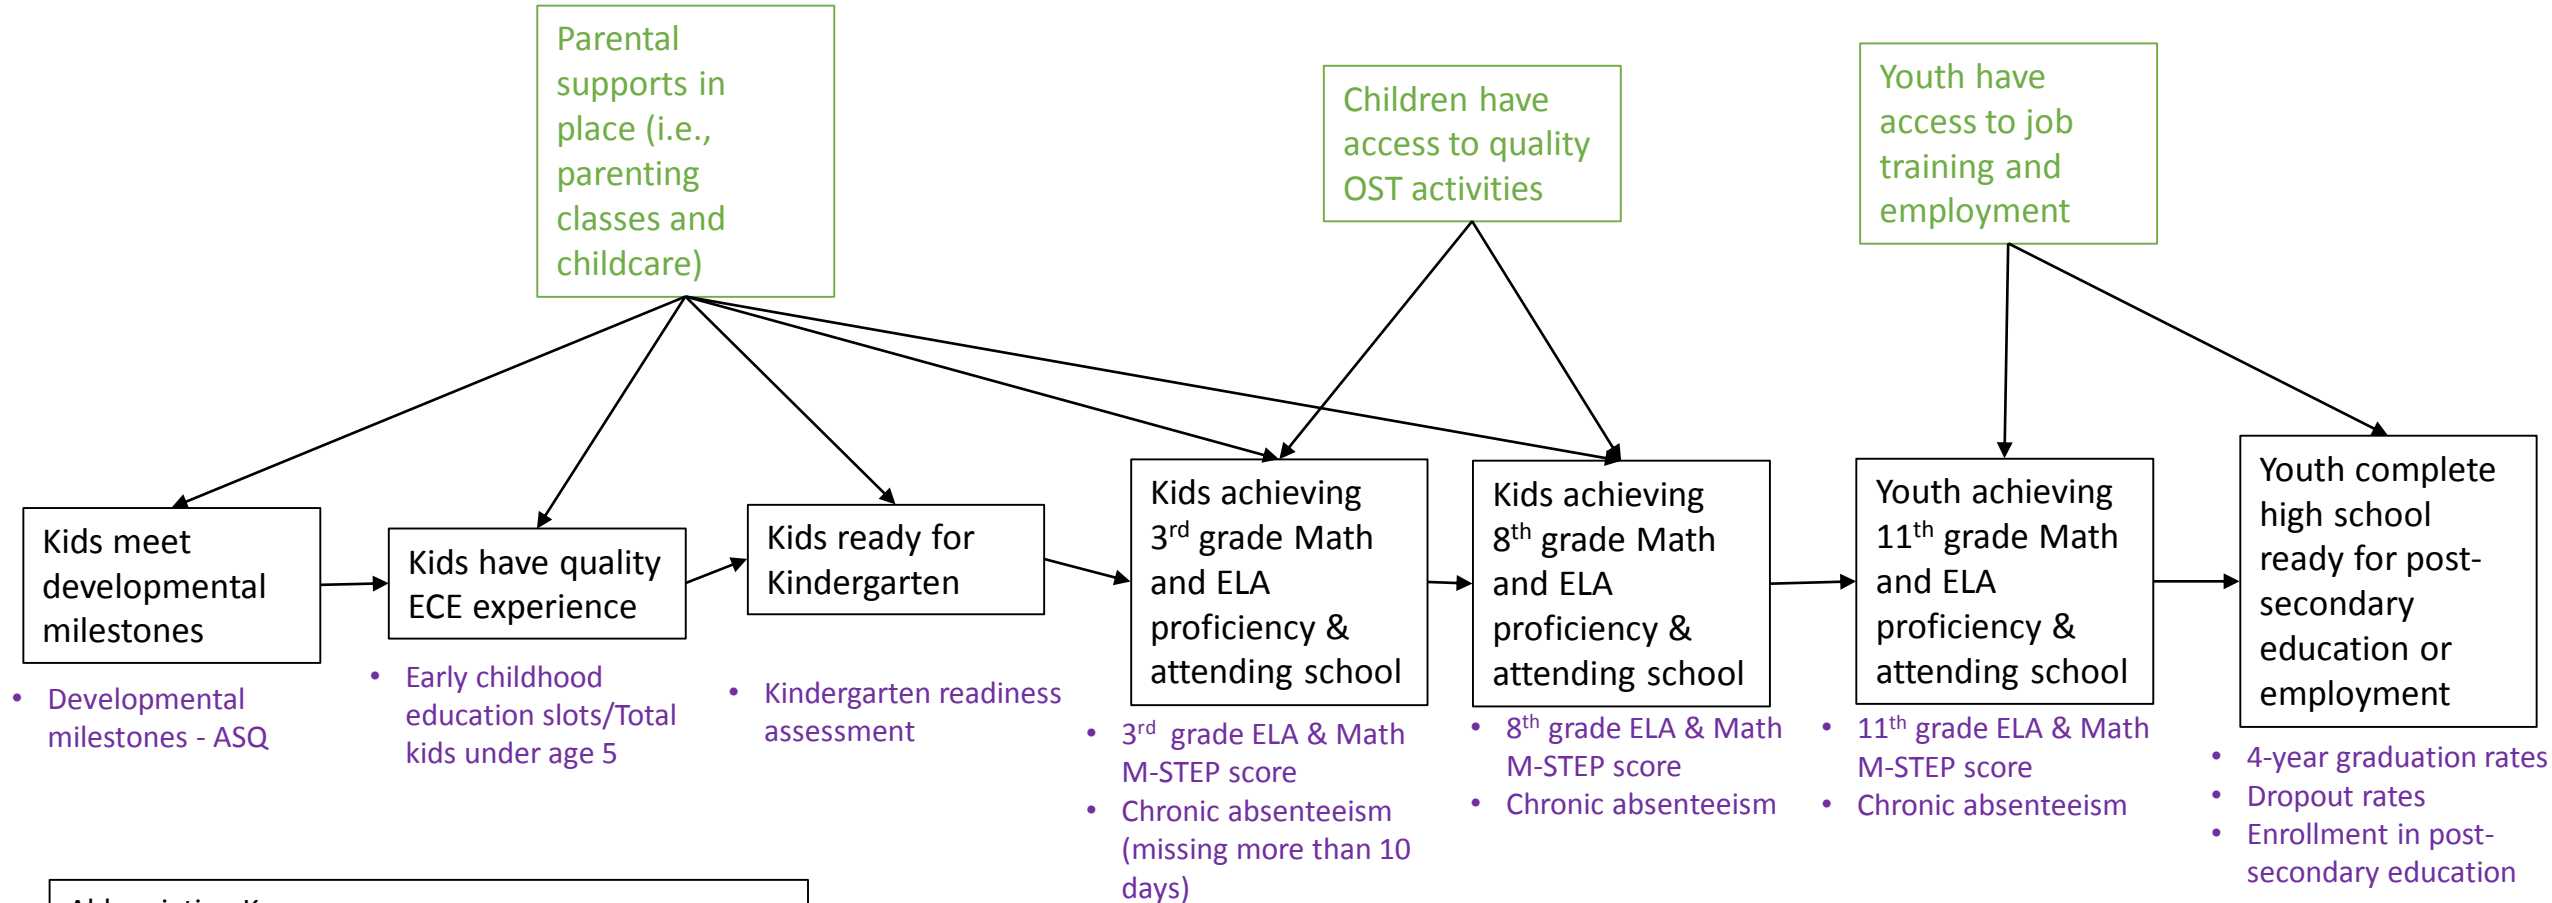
Parental supports in place (i.e., parenting classes and childcare)

Children have access to quality OST activities

Youth have access to job training and employment

Kids meet developmental milestones

- Developmental milestones - ASQ

Kids have quality ECE experience

- Early childhood education slots/Total kids under age 5

Kids ready for Kindergarten

- Kindergarten readiness assessment

Kids achieving $3^{rd}$ grade Math and ELA proficiency & attending school

- $3^{rd}$ grade ELA & Math M-STEP score
- Chronic absenteeism (missing more than 10 days)

Kids achieving $8^{th}$ grade Math and ELA proficiency & attending school

- $8^{th}$ grade ELA & Math M-STEP score
- Chronic absenteeism

Youth achieving $11^{th}$ grade Math and ELA proficiency & attending school

- $11^{th}$ grade ELA & Math M-STEP score
- Chronic absenteeism

Youth complete high school ready for post-secondary education or employment

- 4-year graduation rates
- Dropout rates
- Enrollment in post-secondary education

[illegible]